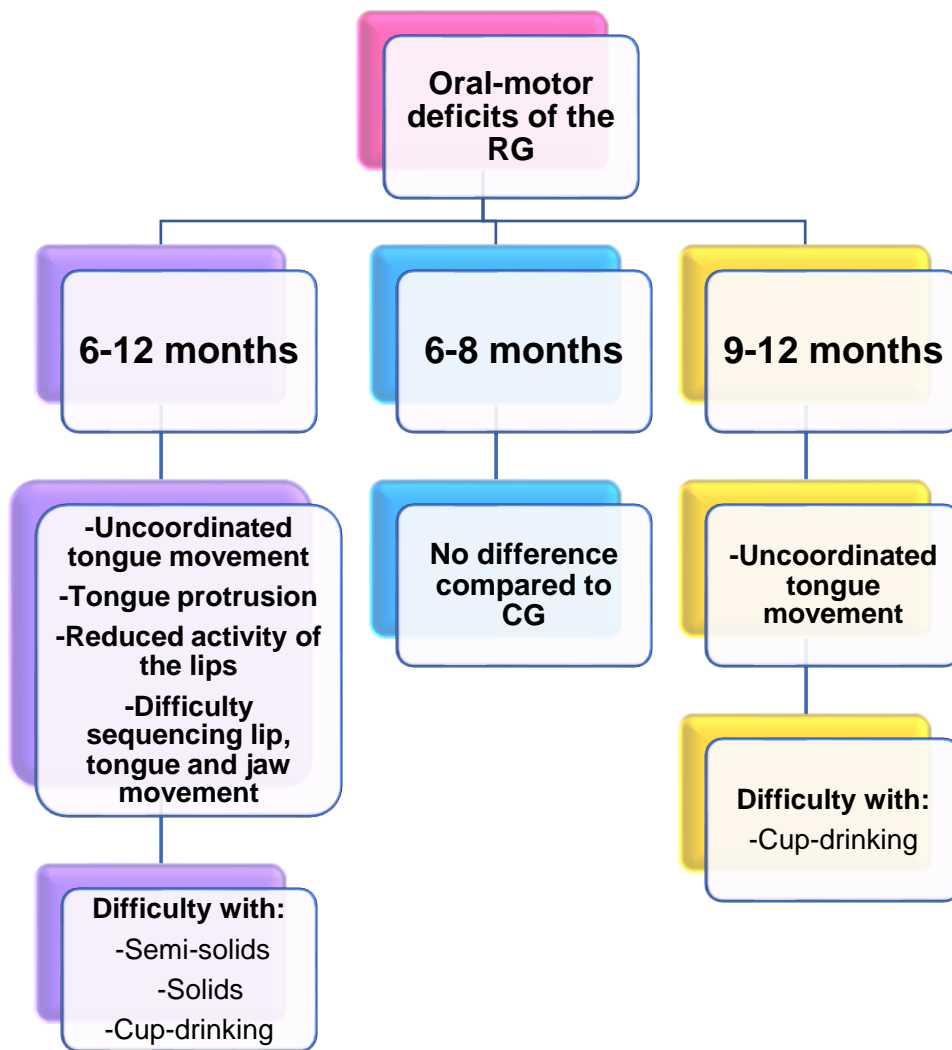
Oral-motor deficits of the RG

6-12 months

-Uncoordinated tongue movement
-Tongue protrusion
-Reduced activity of the lips
-Difficulty sequencing lip, tongue and jaw movement

Difficulty with:
-Semi-solids
-Solids
-Cup-drinking

6-8 months

No difference compared to CG

9-12 months

-Uncoordinated tongue movement

Difficulty with:
-Cup-drinking